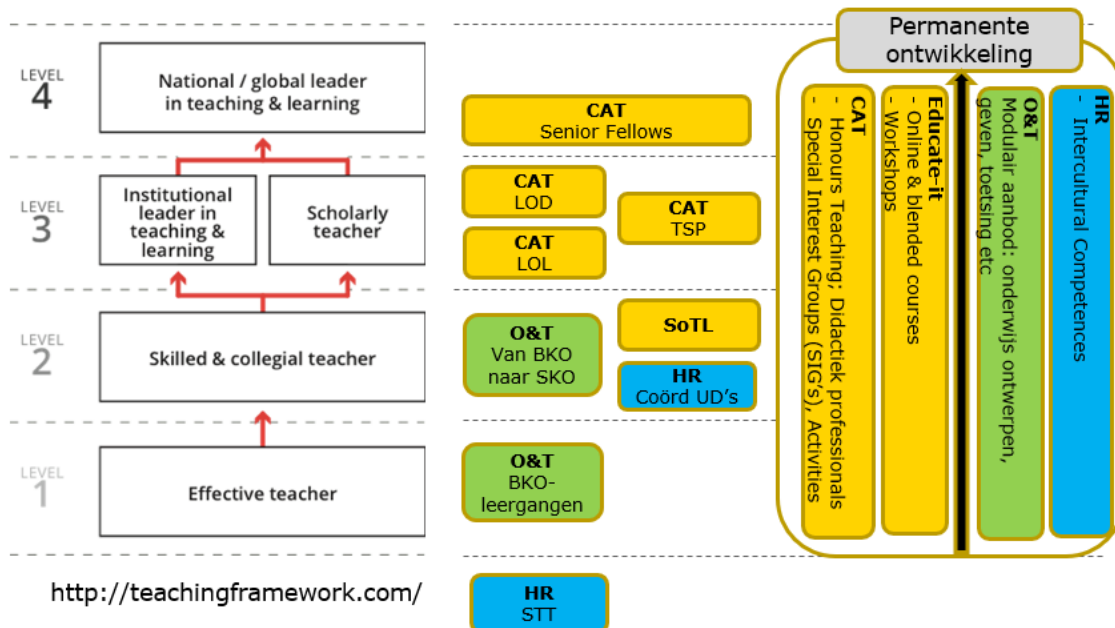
LEVEL 4
National / global leader in teaching & learning

LEVEL 3
Institutional leader in teaching & learning

Scholarly teacher

LEVEL 2
Skilled & collegial teacher

LEVEL 1
Effective teacher

http://teachingframework.com/

CAT
Senior Fellows

CAT
LOD

CAT
LOL

CAT
TSP

O&T
Van BKO naar SKO

SoTL

HR
Coörd UD's

O&T
BKO-leergangen

HR
STT

Permanente ontwikkeling

CAT
- Honours Teaching; Didactiek professionals
- Special Interest Groups (SIG's), Activities

Educate-it
- Online & blended courses
- Workshops

O&T
Modulair aanbod: onderwijs ontwerpen, geven, toetsing etc

HR
- Intercultural Competences